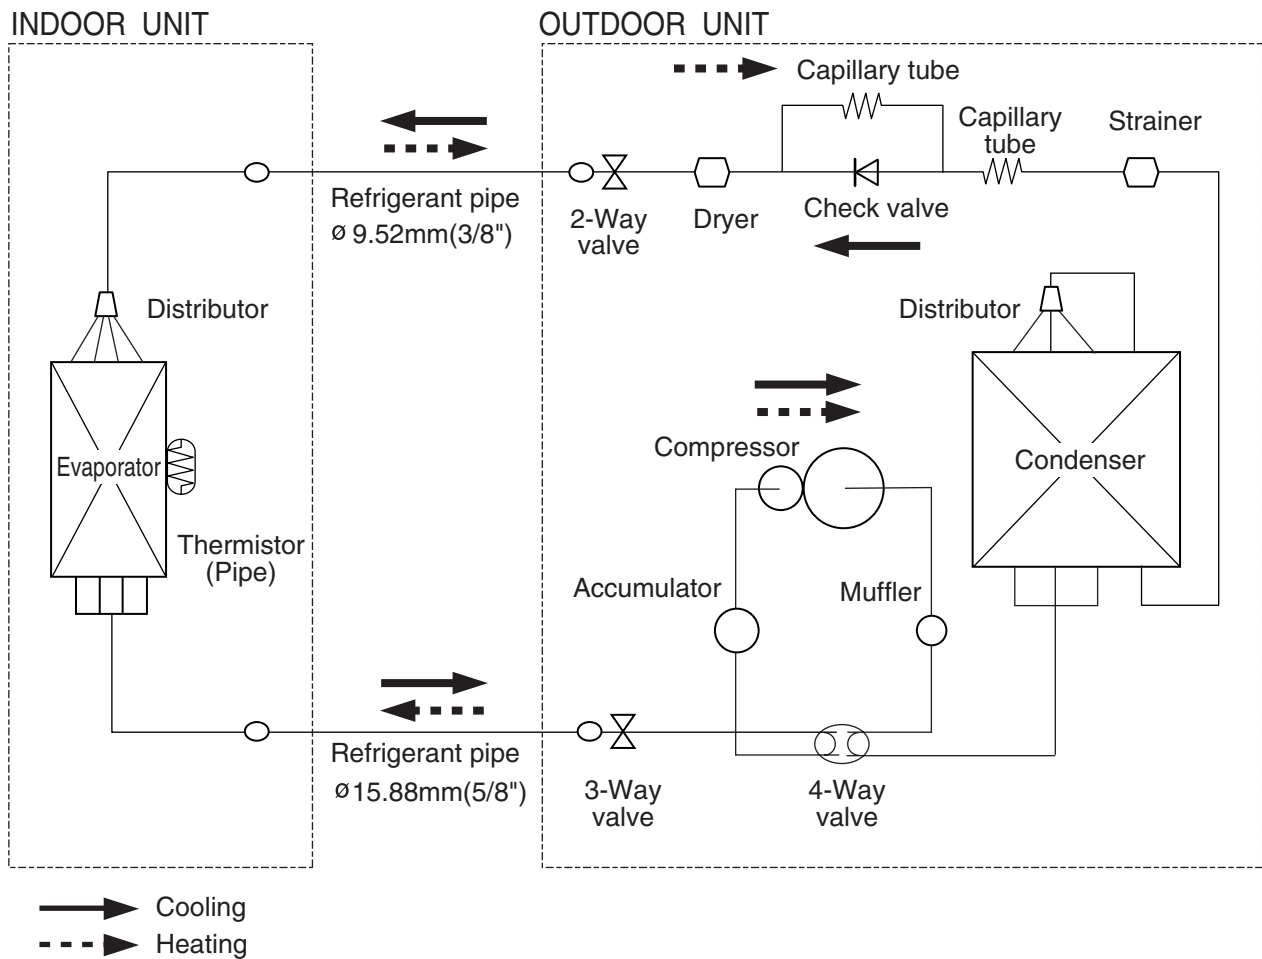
INDOOR UNIT

OUTDOOR UNIT

Capillary tube

Capillary tube

Strainer

Refrigerant pipe
ø 9.52mm(3/8")

2-Way valve

Dryer

Check valve

Distributor

Distributor

Evaporator

Compressor

Condenser

Thermistor (Pipe)

Accumulator

Muffler

Refrigerant pipe
ø15.88mm(5/8")

3-Way valve

4-Way valve

Cooling

Heating